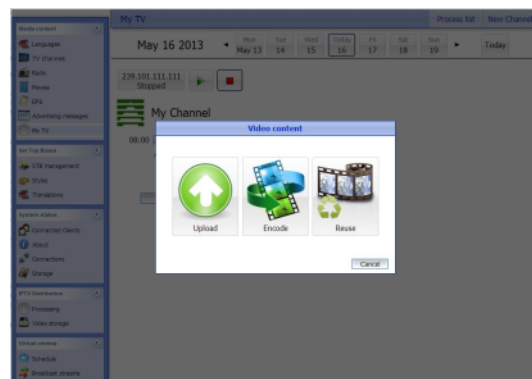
Media content
Language
TV Channels
Radio
Movies
EPG
Advertising messages
My TV

Set Top Boxes
STB management
Styles
Translations

System status
Connected clients
About
Connections
Storage

IPTV Distribution
Processing
Video storage

Virtual cinema
Schedule
Broadcast streams

My TV
Process list
New Channel

May 16 2013
Mon May 13
Tue 14
Wed 15
Today 16
Fri 17
Sat 18
Sun 19
Today

239.101.111.111
Stopped

My Channel
08:00

Video content
Upload
Encode
Reuse
Cancel